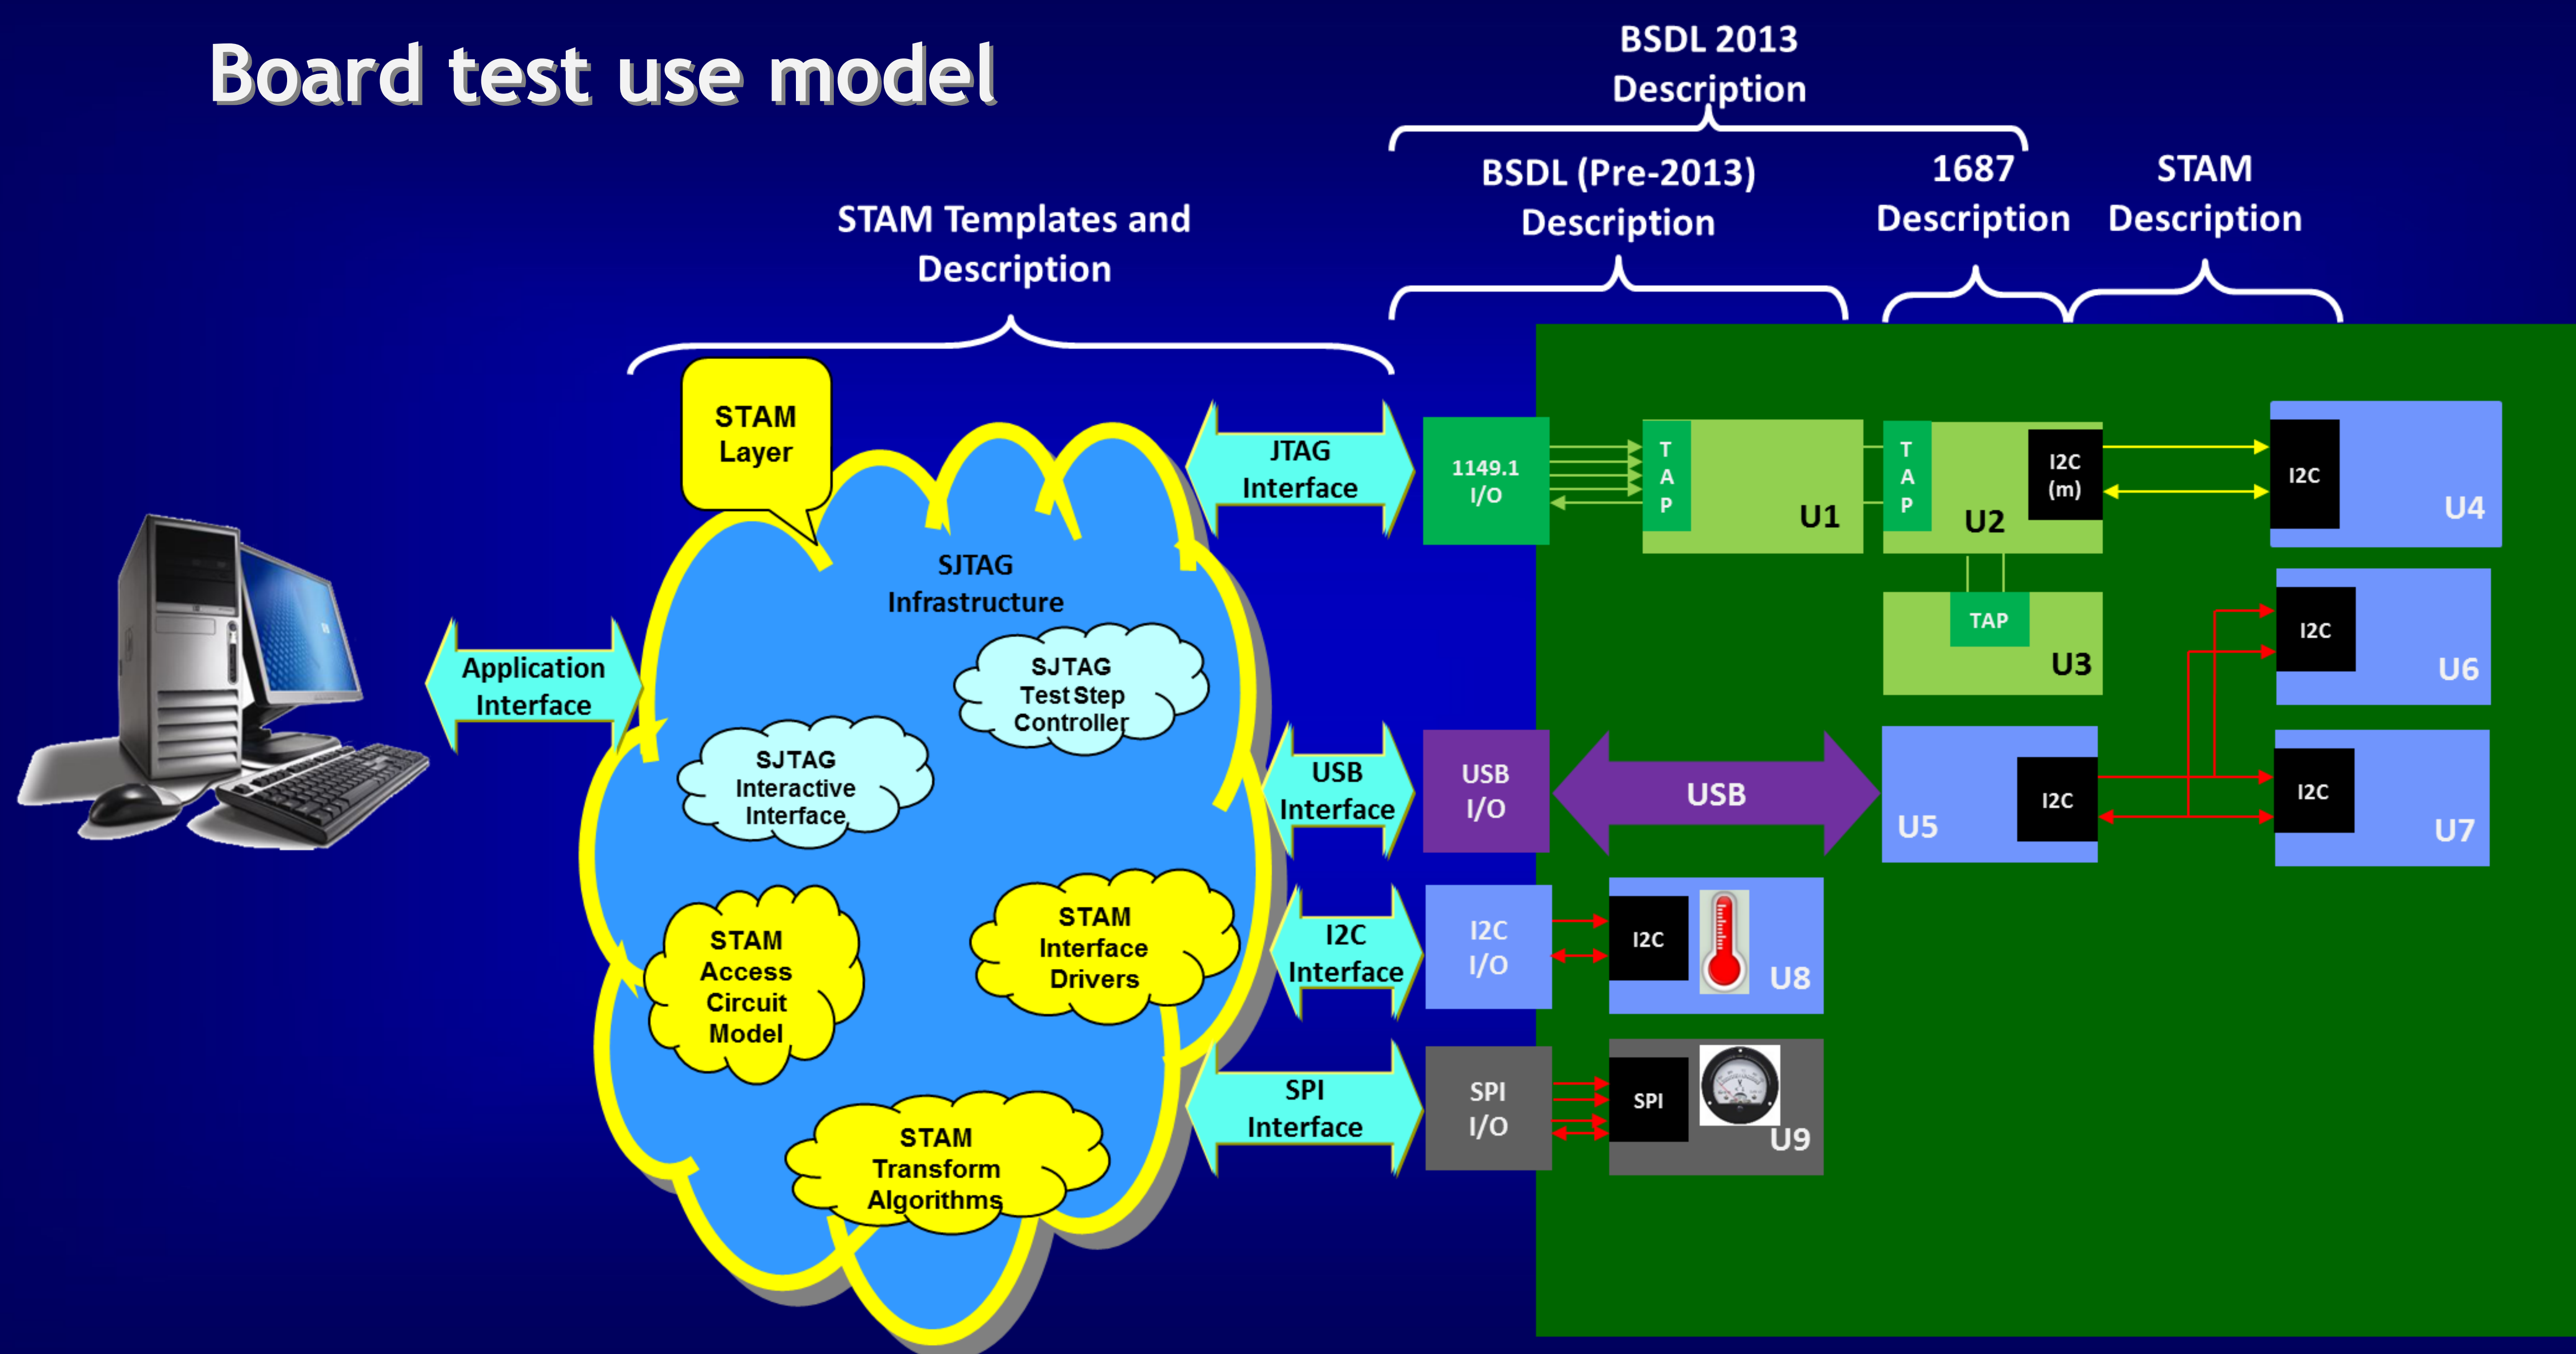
Board test use model

BSDL 2013 Description

BSDL (Pre-2013) Description

1687 Description

STAM Description

STAM Templates and Description

STAM Layer

SJTAG Infrastructure

SJTAG Test Step Controller

SJTAG Interactive Interface

STAM Access Circuit Model

STAM Interface Drivers

STAM Transform Algorithms

Application Interface

JTAG Interface

USB Interface

I2C Interface

SPI Interface

1149.1 I/O

T A P

U1

T A P

U2

I2C (m)

I2C

U4

TAP

U3

I2C

U6

USB I/O

USB

U5

I2C

I2C

U7

I2C I/O

I2C

U8

SPI I/O

SPI

U9